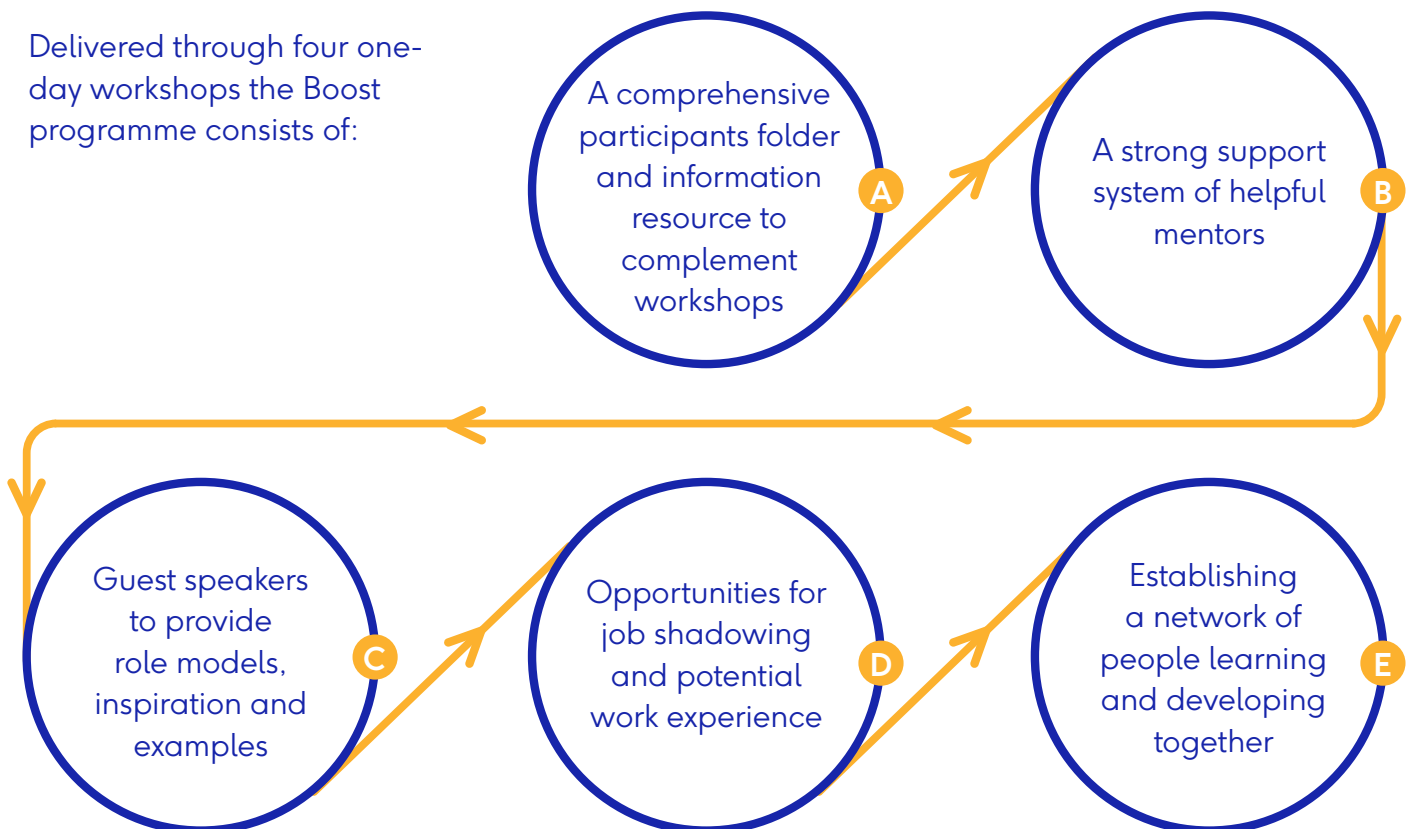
Delivered through four one-day workshops the Boost programme consists of:

A comprehensive participants folder and information resource to complement workshops

A

A strong support system of helpful mentors

B

Guest speakers to provide role models, inspiration and examples

C

Opportunities for job shadowing and potential work experience

D

Establishing a network of people learning and developing together

E